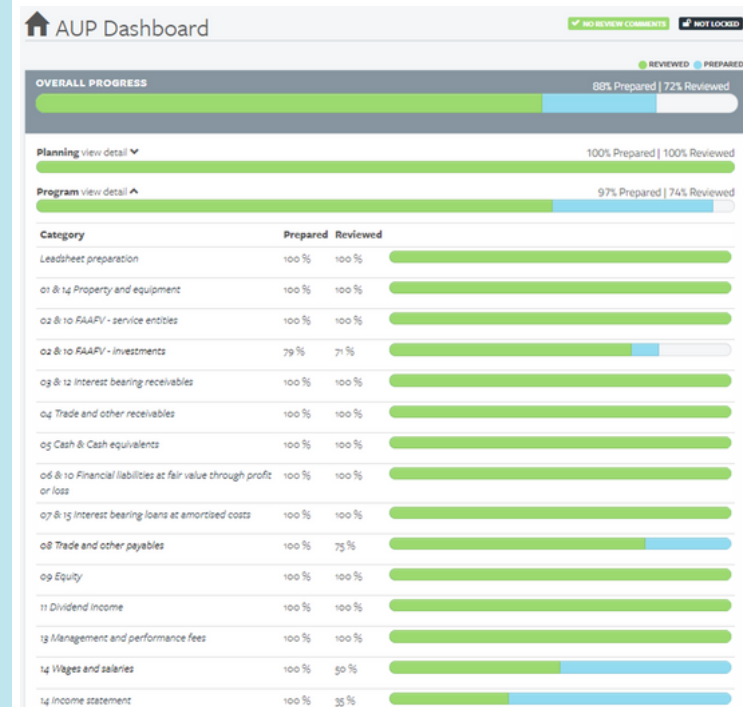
AUP Dashboard

NO REVIEW COMMENTS NOT LOCKED

REVIEWED PREPARED

OVERALL PROGRESS

88% Prepared | 72% Reviewed

Planning view detail

100% Prepared | 100% Reviewed

Program view detail

97% Prepared | 74% Reviewed

| Category | Prepared | Reviewed |
|---|---|---|
| Leadsheet preparation | 100 % | 100 % |
| 01 & 14 Property and equipment | 100 % | 100 % |
| 02 & 10 FAAFV - service entities | 100 % | 100 % |
| 02 & 10 FAAFV - investments | 79 % | 71 % |
| 03 & 12 Interest bearing receivables | 100 % | 100 % |
| 04 Trade and other receivables | 100 % | 100 % |
| 05 Cash & Cash equivalents | 100 % | 100 % |
| 06 & 10 Financial liabilities at fair value through profit or loss | 100 % | 100 % |
| 07 & 15 Interest bearing loans at amortised costs | 100 % | 100 % |
| 08 Trade and other payables | 100 % | 75 % |
| 09 Equity | 100 % | 100 % |
| 11 Dividend income | 100 % | 100 % |
| 13 Management and performance fees | 100 % | 100 % |
| 14 Wages and salaries | 100 % | 50 % |
| 14 Income statement | 100 % | 35 % |